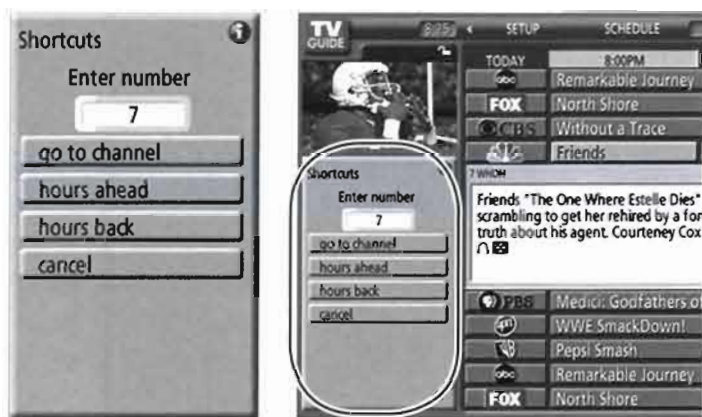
Shortcuts

Enter number

7

go to channel

hours ahead

hours back

cancel

TV GUIDE

8:25

SETUP

SCHEDULE

TODAY

8:00PM

abc

Remarkable Journey

FOX

North Shore

CBS

Without a Trace

Friends

7 WHDH

Friends "The One Where Estelle Dies" scrambling to get her rehired by a for truth about his agent. Courteney Cox

Shortcuts

Enter number

7

go to channel

hours ahead

hours back

cancel

PBS

Medici: Godfathers of

WWE SmackDown!

Pepsi Smash

abc

Remarkable Journey

FOX

North Shore